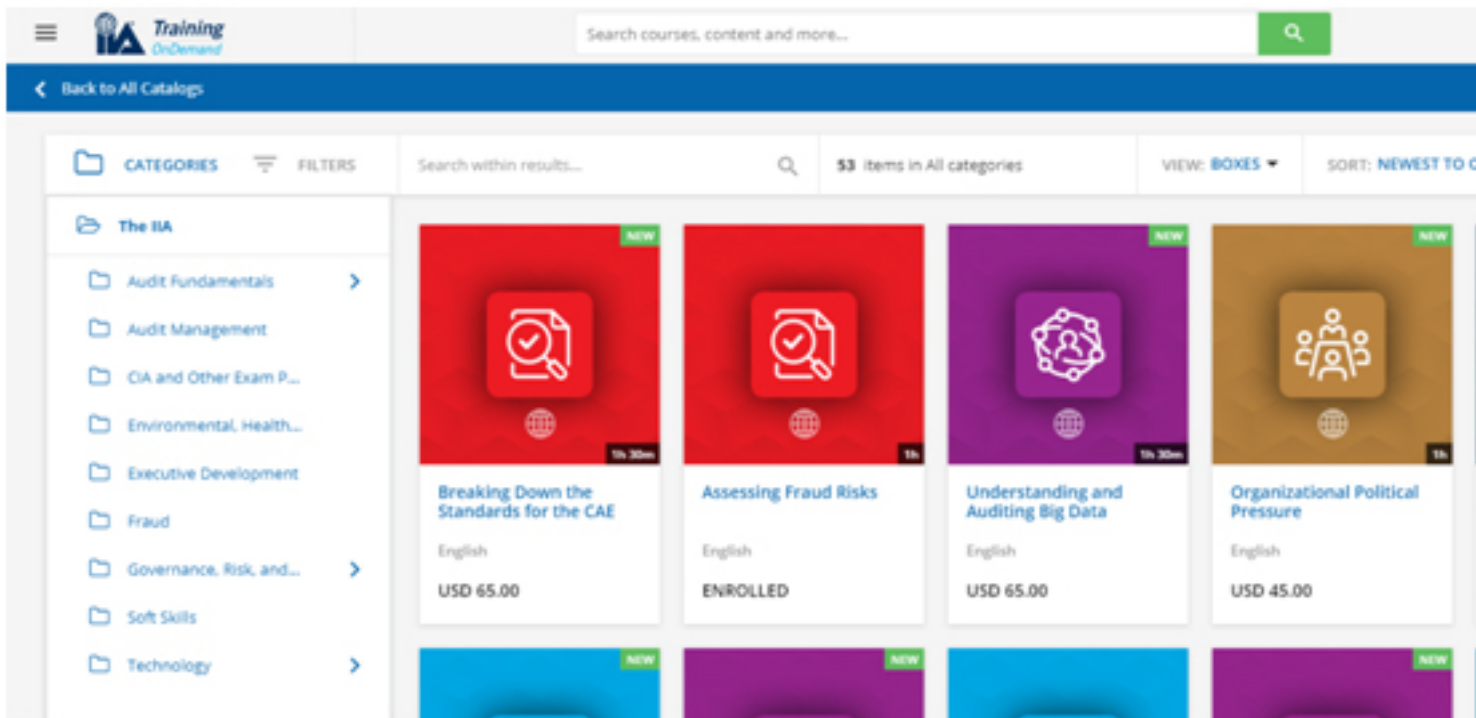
IIA Training OnDemand

Search courses, content and more...

Back to All Catalogs

CATEGORIES FILTERS

Search within results...

53 items in All categories

VIEW: BOXES

SORT: NEWEST TO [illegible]

The IIA

Audit Fundamentals

Audit Management

CIA and Other Exam P...

Environmental, Health...

Executive Development

Fraud

Governance, Risk, and...

Soft Skills

Technology

NEW

1h 30m

Breaking Down the Standards for the CAE

English

USD 65.00

1h

Assessing Fraud Risks

English

ENROLLED

NEW

1h 30m

Understanding and Auditing Big Data

English

USD 65.00

NEW

1h

Organizational Political Pressure

English

USD 45.00

NEW

NEW

NEW